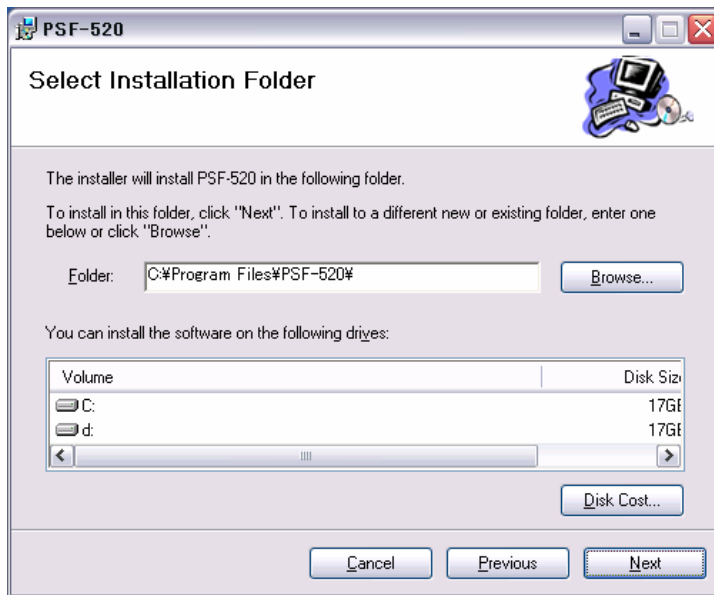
PSF-520

Select Installation Folder

The installer will install PSF-520 in the following folder.

To install in this folder, click "Next". To install to a different new or existing folder, enter one below or click "Browse".

Folder: C:¥Program Files¥PSF-520¥

Browse...

You can install the software on the following drives:

| Volume | Disk Siz |
|---|---|
| C: | 17GI |
| d: | 17GI |

Disk Cost...

Cancel

Previous

Next